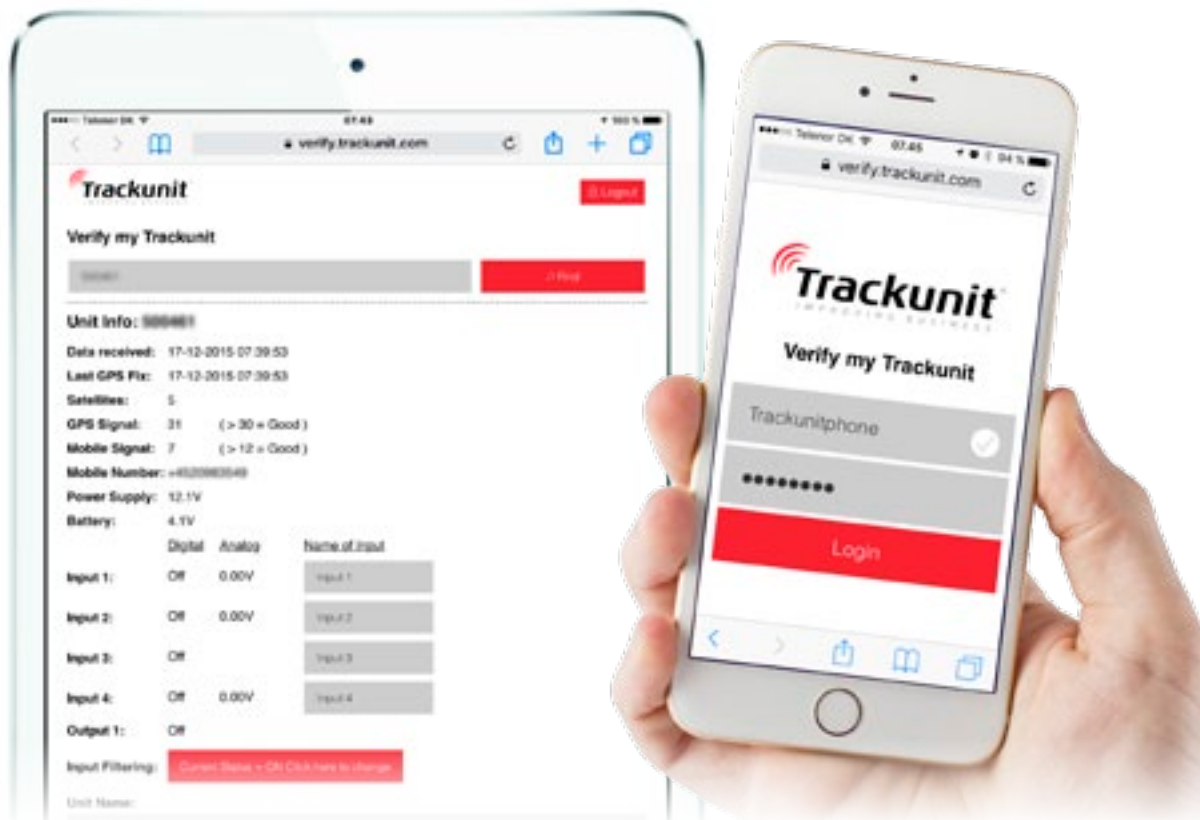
Telenor DK 07:43 100 %

verify.trackunit.com

Trackunit

Logout

Verify my Trackunit

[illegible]

Find

Unit Info: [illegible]

| Data received: | 17-12-2015 07:39:53 | | |
|---|---|---|---|
| Last GPS Fix: | 17-12-2015 07:39:53 | | |
| Satellites: | 5 | | |
| GPS Signal: | 31 | ( > 30 = Good ) | |
| Mobile Signal: | 7 | ( > 12 = Good ) | |
| Mobile Number: | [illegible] | | |
| Power Supply: | 12.1V | | |
| Battery: | 4.1V | | |
| | Digital | Analog | Name of input |
| Input 1: | Off | 0.00V | Input 1 |
| Input 2: | Off | 0.00V | Input 2 |
| Input 3: | Off | | Input 3 |
| Input 4: | Off | 0.00V | Input 4 |
| Output 1: | Off | | |

Input Filtering: Current Status = ON Click here to change

Unit Name:

Telenor DK 07:45 94 %

verify.trackunit.com

Trackunit
IMPROVING BUSINESS

Verify my Trackunit

Trackunitphone

••••••••

Login